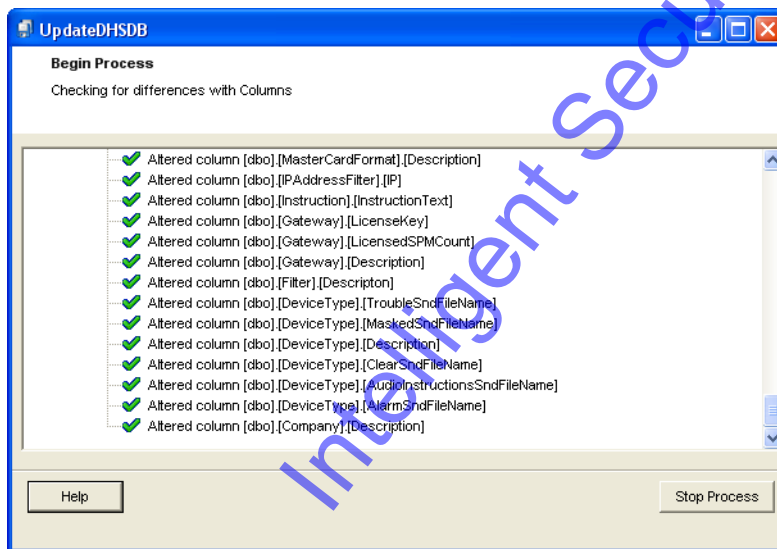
UpdateDHSDB

Begin Process

Checking for differences with Columns

Altered column [dbo].[MasterCardFormat].[Description]
Altered column [dbo].[IPAddressFilter].[IP]
Altered column [dbo].[Instruction].[InstructionText]
Altered column [dbo].[Gateway].[LicenseKey]
Altered column [dbo].[Gateway].[LicensedSPMCount]
Altered column [dbo].[Gateway].[Description]
Altered column [dbo].[Filter].[Descripton]
Altered column [dbo].[DeviceType].[TroubleSndFileName]
Altered column [dbo].[DeviceType].[MaskedSndFileName]
Altered column [dbo].[DeviceType].[Description]
Altered column [dbo].[DeviceType].[ClearSndFileName]
Altered column [dbo].[DeviceType].[AudioInstructionsSndFileName]
Altered column [dbo].[DeviceType].[AlarmSndFileName]
Altered column [dbo].[Company].[Description]

Help

Stop Process

Intelligent Secu